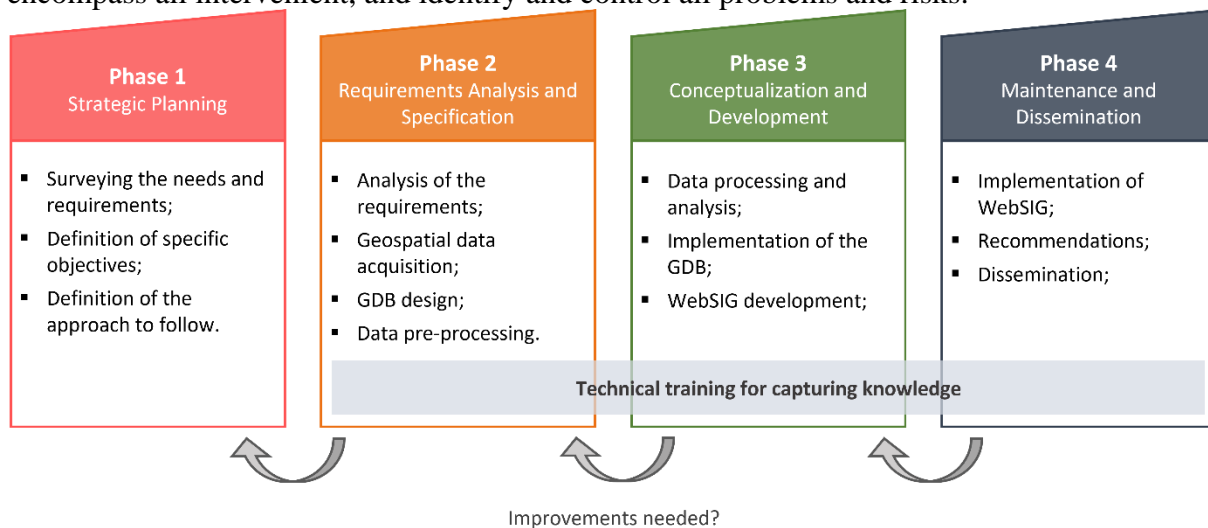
encompass an intervenient, and identify and control all problems and risks.

Phase 1
Strategic Planning

- Surveying the needs and requirements;
- Definition of specific objectives;
- Definition of the approach to follow.

Phase 2
Requirements Analysis and Specification

- Analysis of the requirements;
- Geospatial data acquisition;
- GDB design;
- Data pre-processing.

Phase 3
Conceptualization and Development

- Data processing and analysis;
- Implementation of the GDB;
- WebSIG development;

Phase 4
Maintenance and Dissemination

- Implementation of WebSIG;
- Recommendations;
- Dissemination;

Technical training for capturing knowledge

Improvements needed?